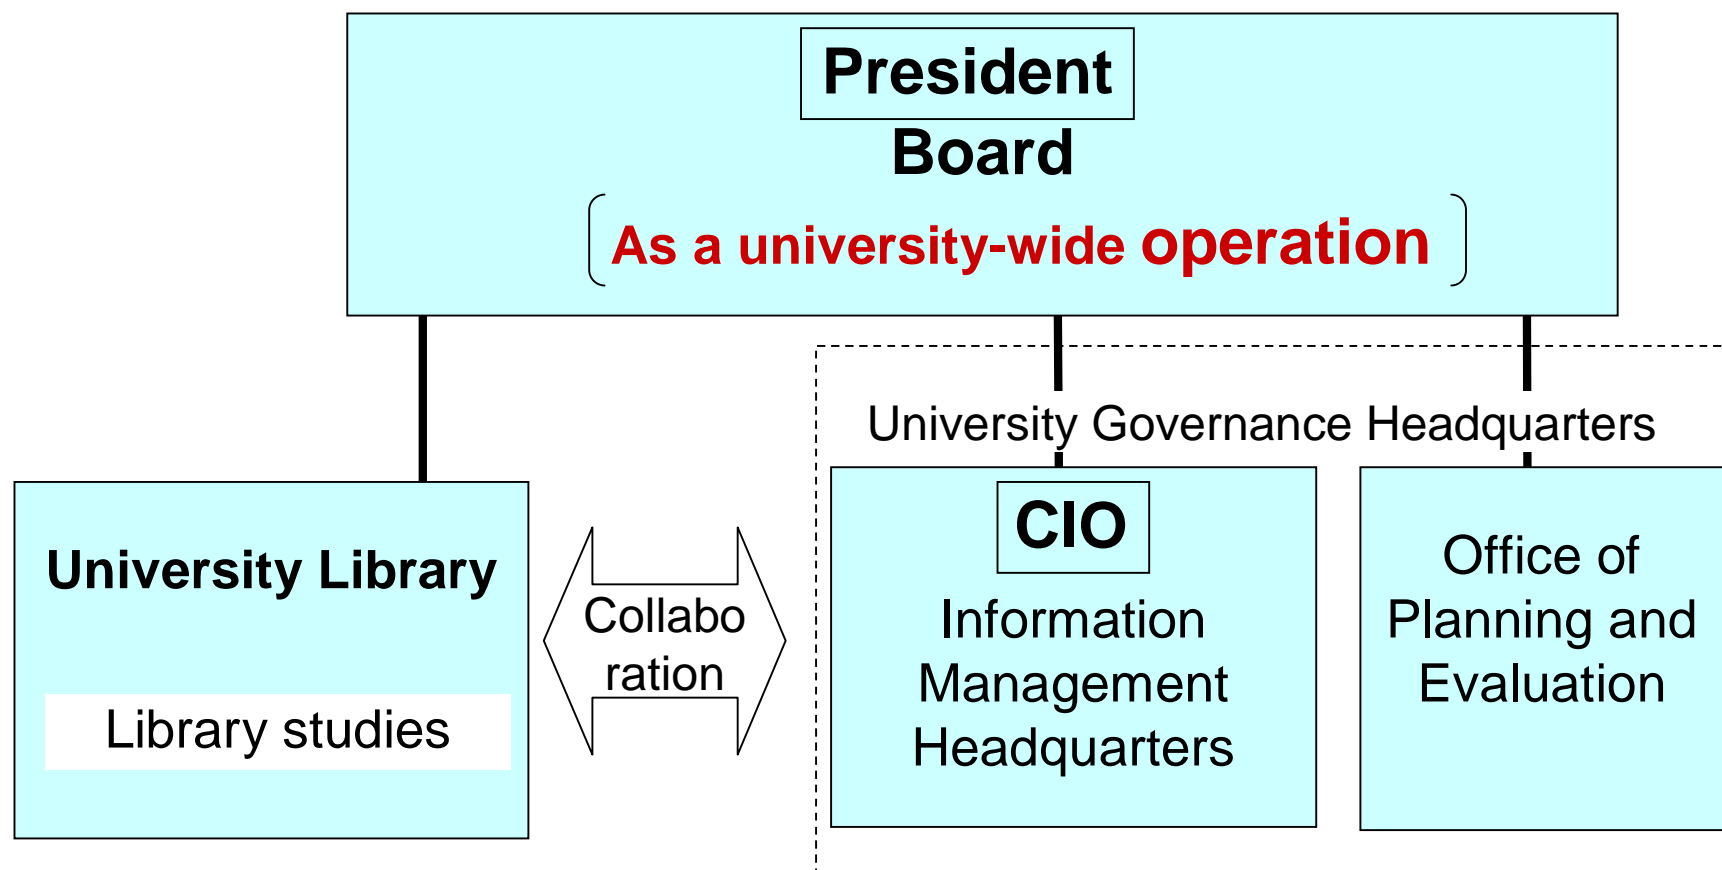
President
Board
(As a university-wide operation)

University Library

Library studies

Collabo
ration

University Governance Headquarters

CIO
Information Management Headquarters

Office of Planning and Evaluation